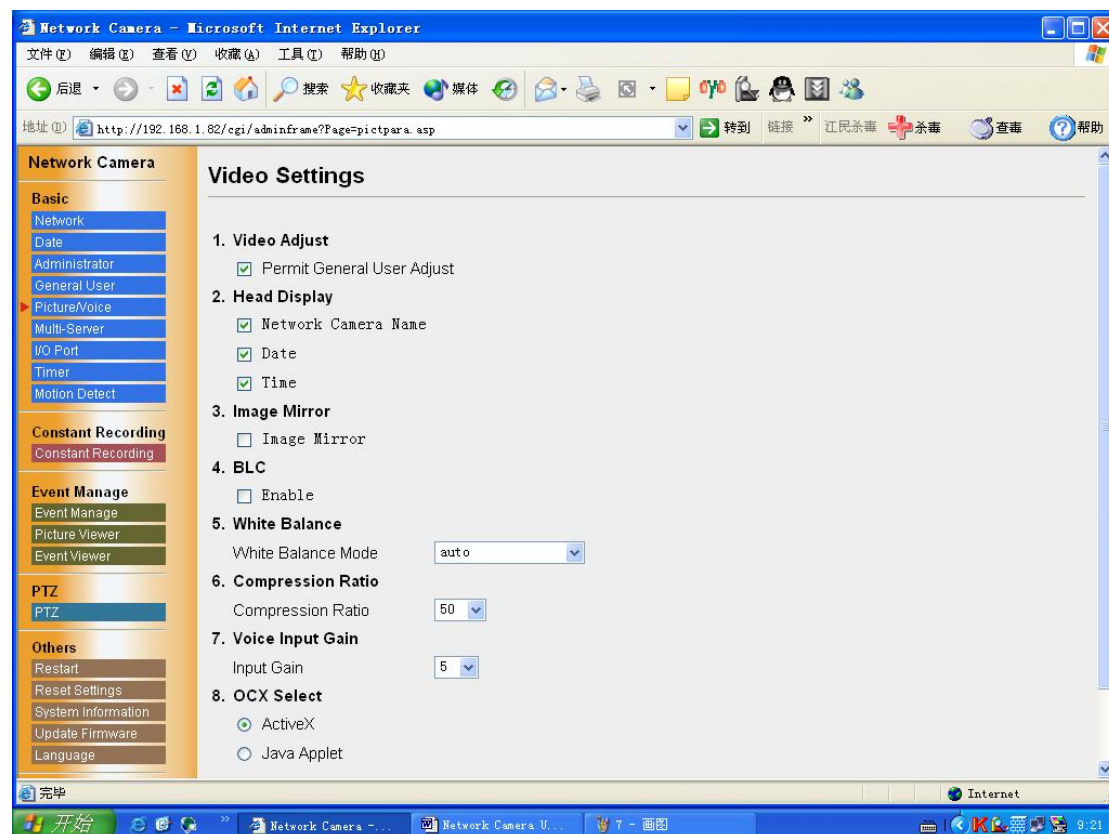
Network Camera - Microsoft Internet Explorer

文件(F) 编辑(E) 查看(V) 收藏(A) 工具(T) 帮助(H)

后退 搜索 收藏夹 媒体

地址(D) http://192.168.1.82/cgi/adminframe?Page=pictpara.asp 转到 链接 » 江民杀毒 杀毒 查毒 帮助

Network Camera

Basic
Network
Date
Administrator
General User
Picture/Voice
Multi-Server
I/O Port
Timer
Motion Detect

Constant Recording
Constant Recording

Event Manage
Event Manage
Picture Viewer
Event Viewer

PTZ
PTZ

Others
Restart
Reset Settings
System Information
Update Firmware
Language

Video Settings

1. Video Adjust
Permit General User Adjust

2. Head Display
Network Camera Name
Date
Time

3. Image Mirror
Image Mirror

4. BLC
Enable

5. White Balance
White Balance Mode auto

6. Compression Ratio
Compression Ratio 50

7. Voice Input Gain
Input Gain 5

8. OCX Select
ActiveX
Java Applet

完毕 Internet

开始 Network Camera -... Network Camera U... 7 - 画图 9:21